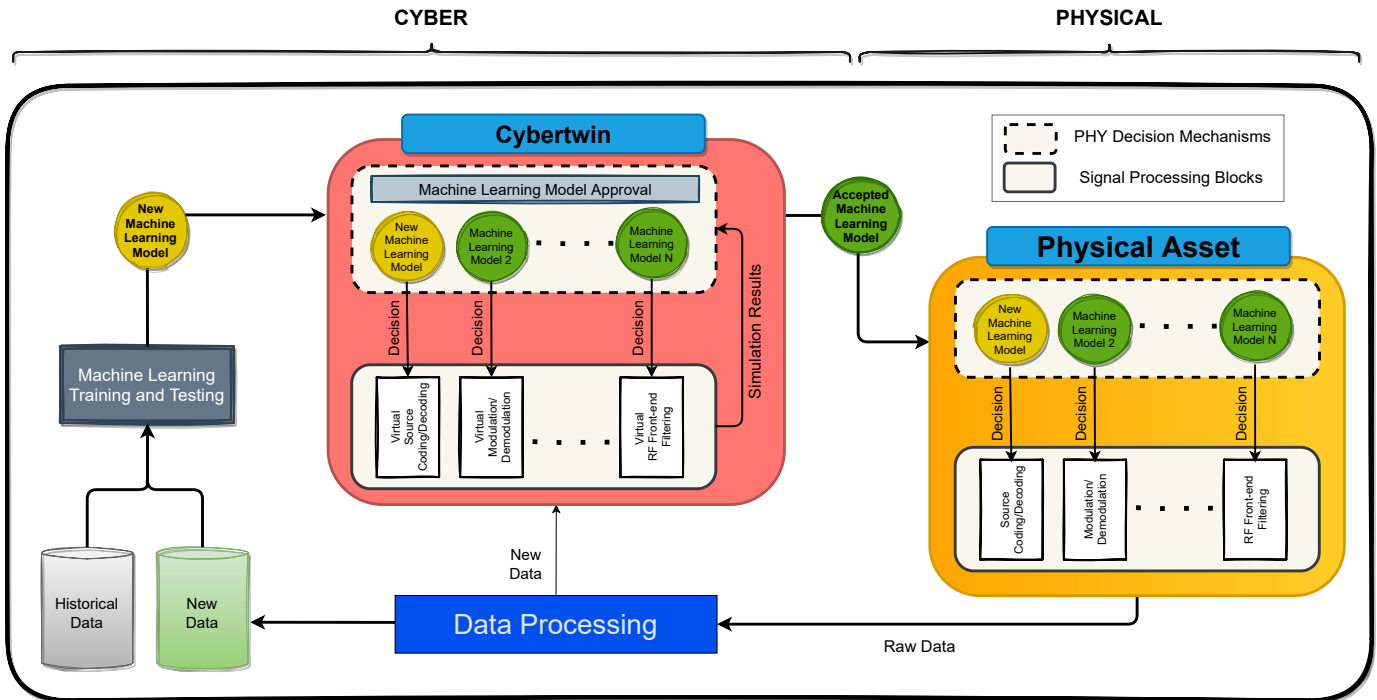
CYBER

PHYSICAL

PHY Decision Mechanisms

Signal Processing Blocks

New Machine Learning Model

Cybertwin

Machine Learning Model Approval

New Machine Learning Model

Machine Learning Model 2

. . . .

Machine Learning Model N

Decision

Decision

Decision

Simulation Results

Virtual Source Coding/Decoding

Virtual Modulation/ Demodulation

. . . .

Virtual RF Front-end Filtering

Accepted Machine Learning Model

Physical Asset

New Machine Learning Model

Machine Learning Model 2

. . . .

Machine Learning Model N

Decision

Decision

Decision

Source Coding/Decoding

Modulation/ Demodulation

. . . .

RF Front-end Filtering

Machine Learning Training and Testing

Historical Data

New Data

New Data

Data Processing

Raw Data